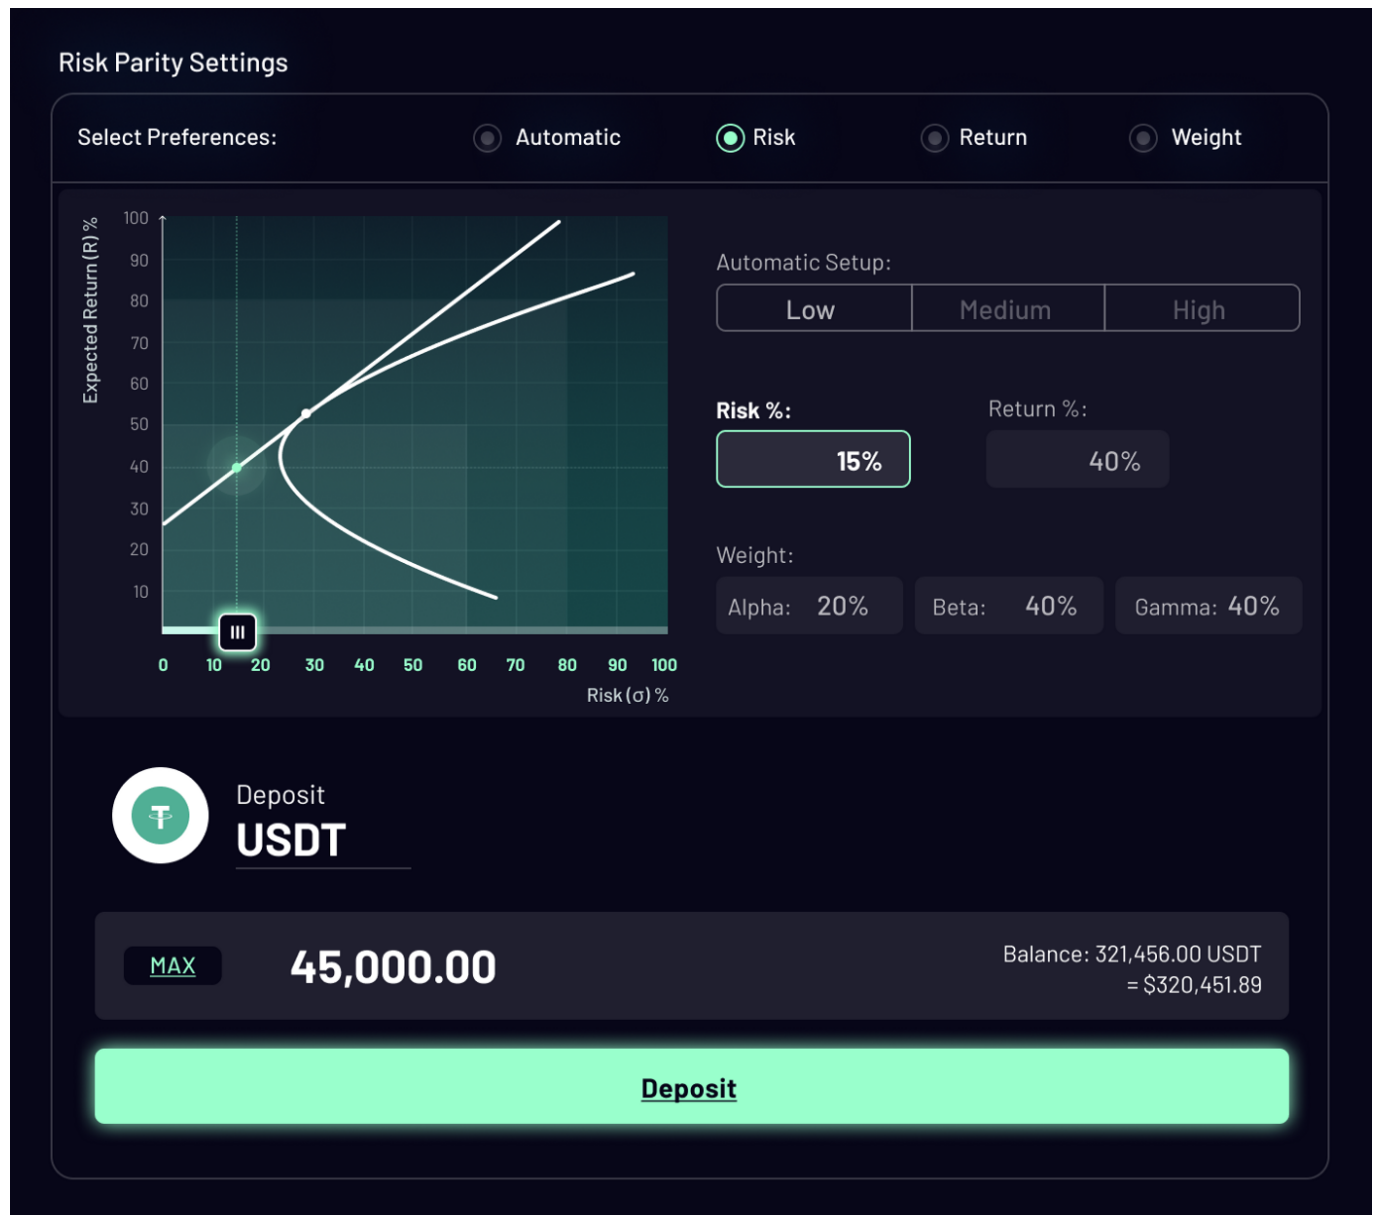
Risk Parity Settings

Select Preferences: Automatic Risk Return Weight

Expected Return (R) %
100
90
80
70
60
50
40
30
20
10

0 10 20 30 40 50 60 70 80 90 100
Risk (σ) %

Automatic Setup:

| Low | Medium | High |
|---|---|---|

Risk %: 15%

Return %: 40%

Weight:

Alpha: 20%
Beta: 40%
Gamma: 40%

Deposit
USDT

MAX
45,000.00
Balance: 321,456.00 USDT
= $320,451.89

Deposit